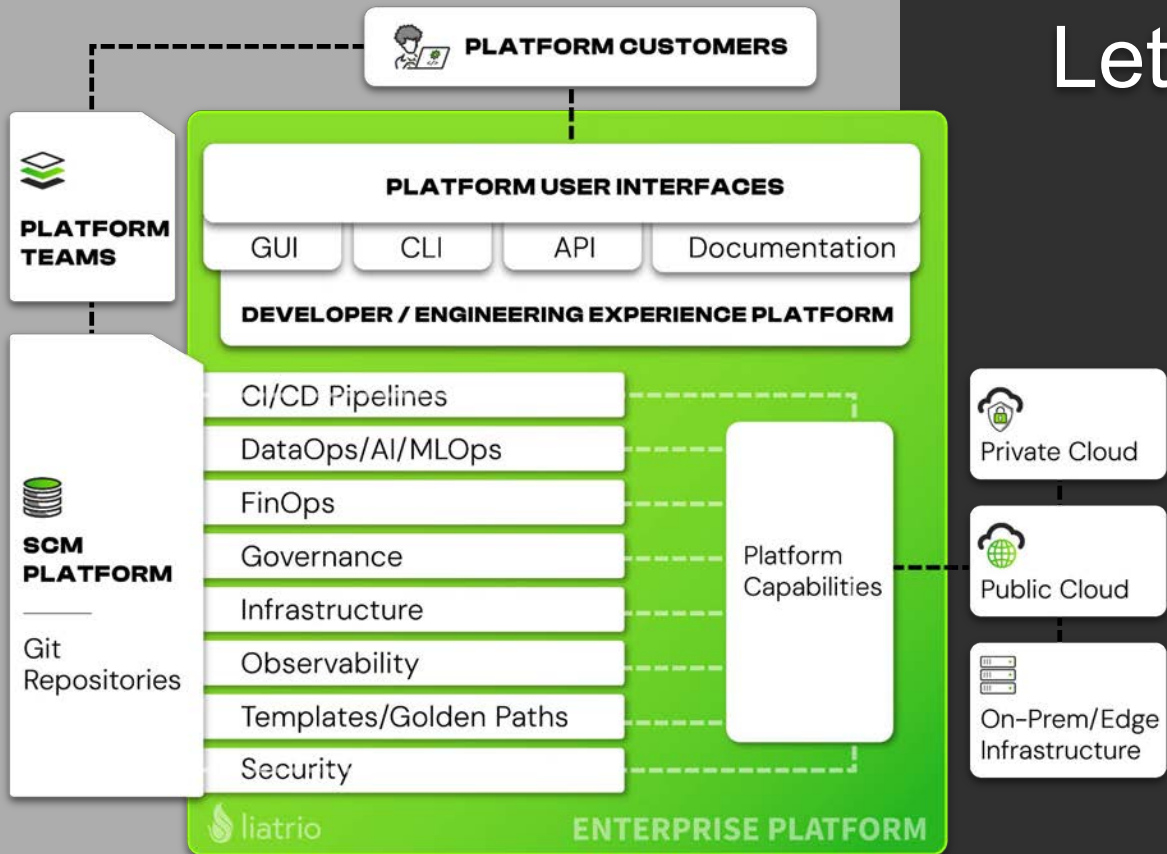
PLATFORM CUSTOMERS

Let

PLATFORM TEAMS

PLATFORM USER INTERFACES

GUI

CLI

API

Documentation

DEVELOPER / ENGINEERING EXPERIENCE PLATFORM

SCM PLATFORM

Git Repositories

CI/CD Pipelines

DataOps/AI/MLOps

FinOps

Governance

Infrastructure

Observability

Templates/Golden Paths

Security

Platform Capabilities

Private Cloud

Public Cloud

On-Prem/Edge Infrastructure

liatrio

ENTERPRISE PLATFORM